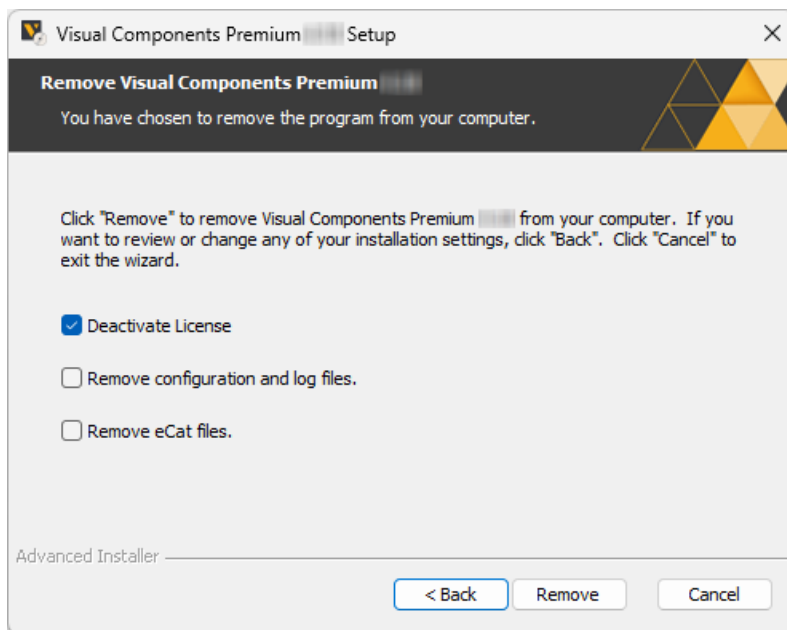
Visual Components Premium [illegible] Setup

×

Remove Visual Components Premium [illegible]

You have chosen to remove the program from your computer.

Click "Remove" to remove Visual Components Premium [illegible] from your computer. If you want to review or change any of your installation settings, click "Back". Click "Cancel" to exit the wizard.

Deactivate License

Remove configuration and log files.

Remove eCat files.

Advanced Installer

< Back

Remove

Cancel